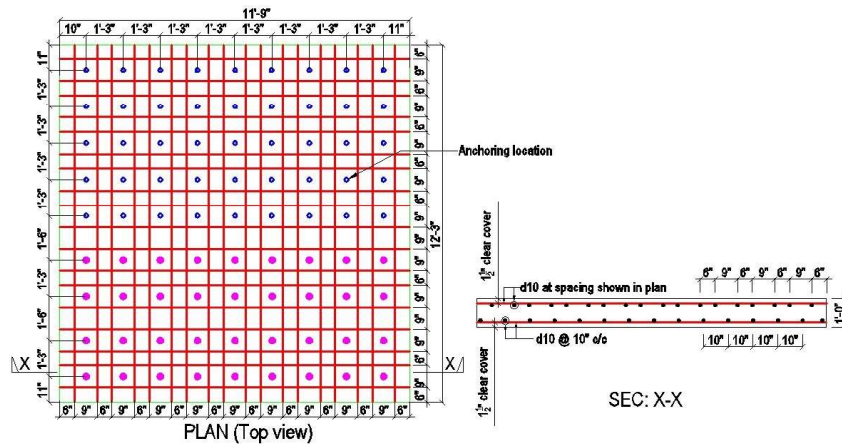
11'-9"

10" 1'-3" 1'-3" 1'-3" 1'-3" 1'-3" 1'-3" 1'-3" 1'-3" 11"

11" 1'-3" 1'-3" 1'-3" 1'-3" 1'-6" 1'-3" 1'-6" 1'-3" 11"

6" 9" 6" 9" 6" 9" 6" 9" 6" 9" 6" 9" 6" 9" 6" 9" 6" 9" 6" 9" 6" 9"

12'-3"

Anchoring location

X X

6" 9" 6" 9" 6" 9" 6" 9" 6" 9" 6" 9" 6" 9" 6" 9" 6" 9" 6"

PLAN (Top view)

$1\frac{1}{2}$" clear cover

d10 at spacing shown in plan

6" 9" 6" 9" 6" 9" 6"

1'-0"

d10 @ 10" c/c

10" 10" 10" 10"

$1\frac{1}{2}$" clear cover

SEC: X-X